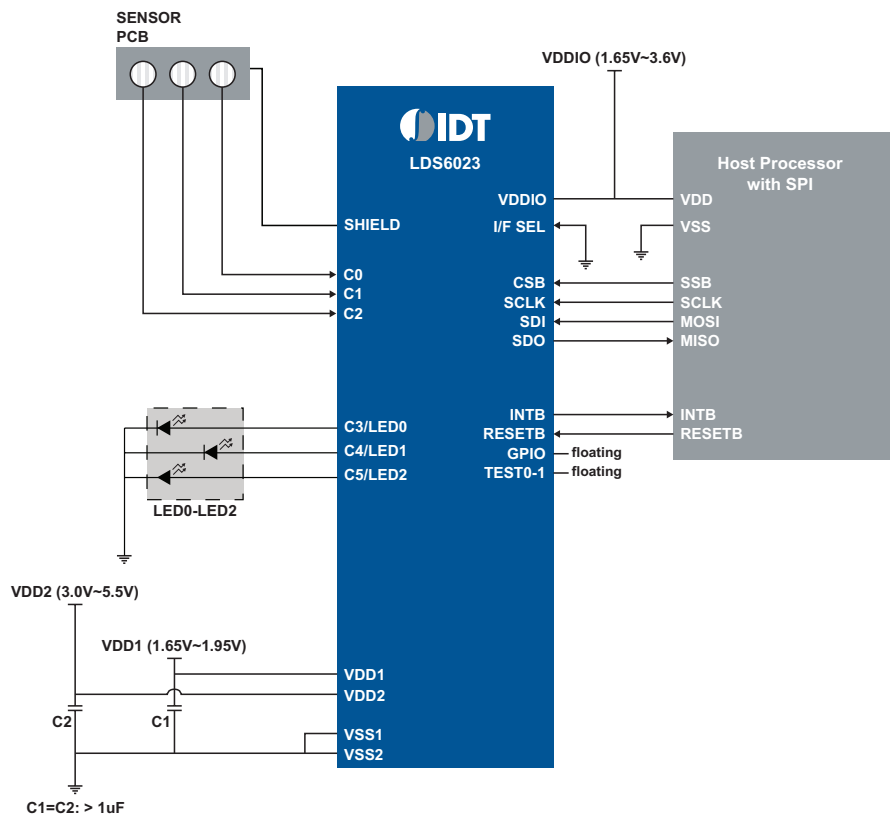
SENSOR PCB

VDDIO (1.65V~3.6V)

IDT

LDS6023

Host Processor with SPI

SHIELD

VDDIO

I/F SEL

VDD

VSS

C0

C1

C2

CSB

SCLK

SDI

SDO

SSB

SCLK

MOSI

MISO

C3/LED0

C4/LED1

C5/LED2

INTB

RESETB

GPIO

TEST0-1

floating

floating

INTB

RESETB

LED0-LED2

VDD2 (3.0V~5.5V)

VDD1 (1.65V~1.95V)

VDD1

VDD2

C2

C1

VSS1

VSS2

C1=C2: > 1uF